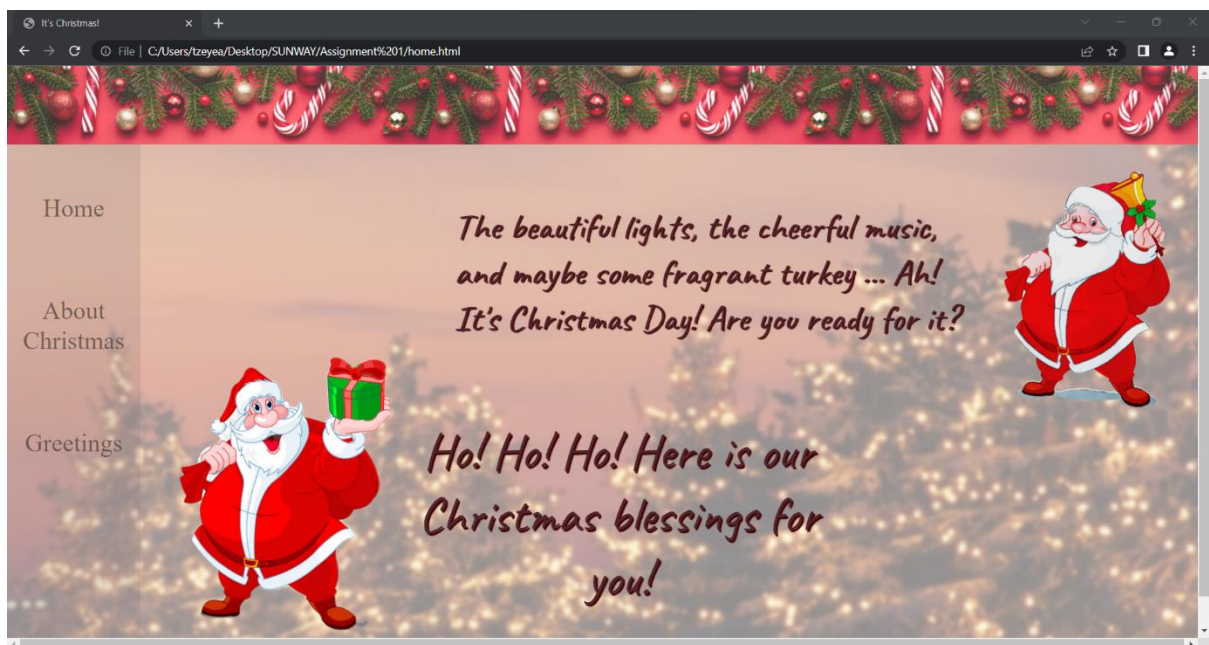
It's Christmas!

File | C:/Users/tzeyea/Desktop/SUNWAY/Assignment%201/home.html

Home

About Christmas

Greetings

The beautiful lights, the cheerful music, and maybe some fragrant turkey ... Ah! It's Christmas Day! Are you ready for it?

Ho! Ho! Ho! Here is our Christmas blessings for you!